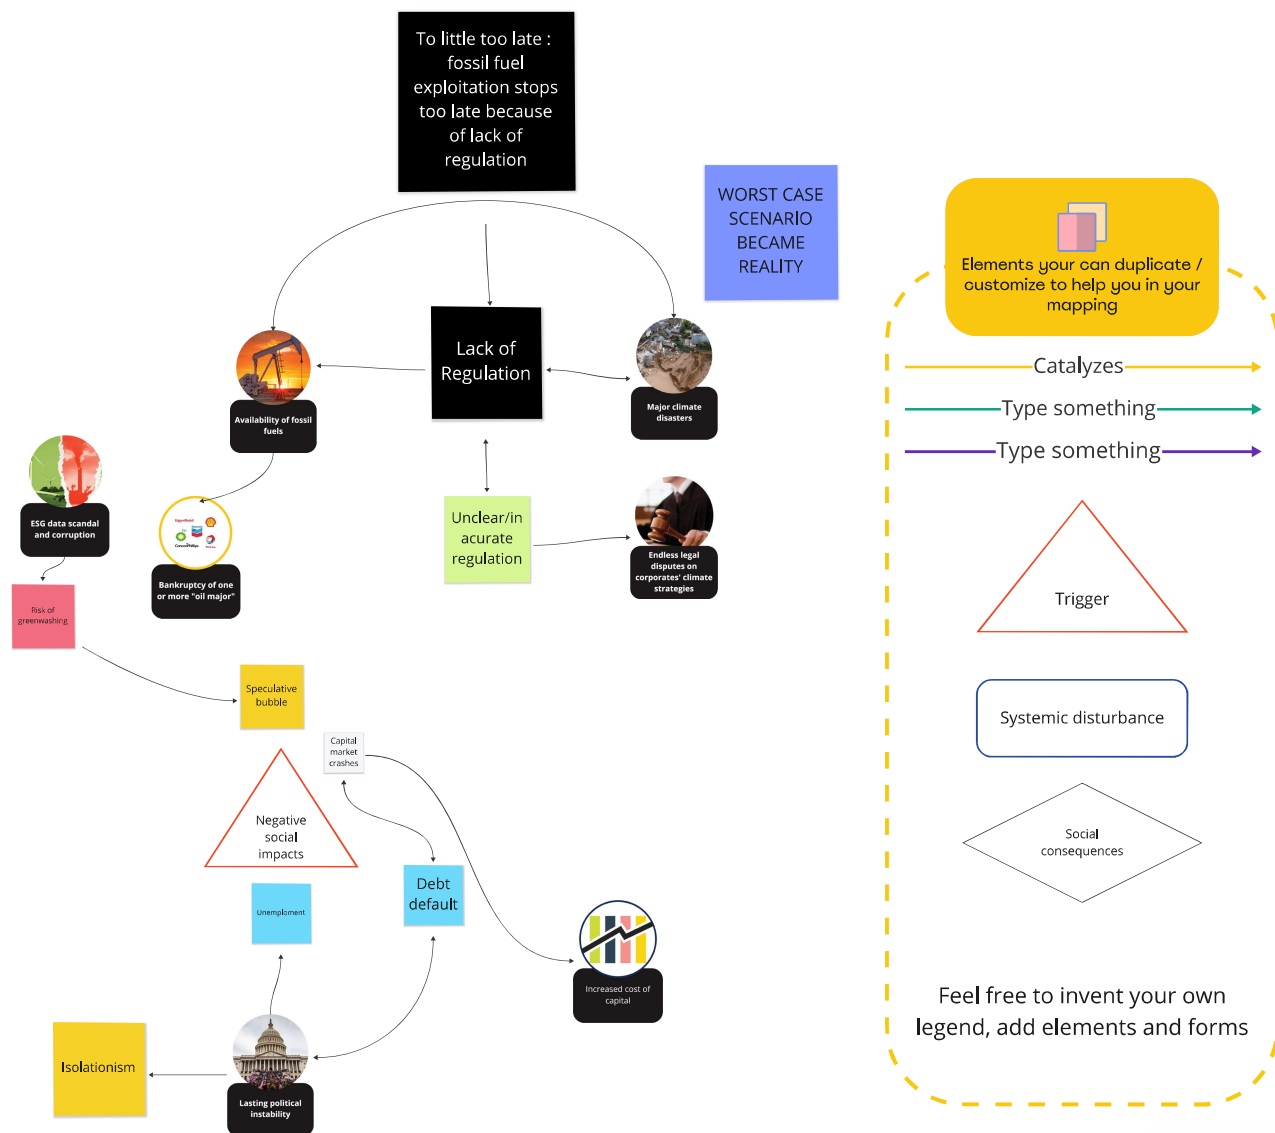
To little too late : fossil fuel exploitation stops too late because of lack of regulation

WORST CASE SCENARIO BECAME REALITY

Lack of Regulation

Availability of fossil fuels

Major climate disasters

ESG data scandal and corruption

Bankruptcy of one or more "oil major"

Unclear/in acurate regulation

Endless legal disputes on corporates' climate strategies

Risk of greenwashing

Speculative bubble

Capital market crashes

Negative social impacts

Debt default

Unemploment

Increased cost of capital

Isolationism

Lasting political instability

Elements your can duplicate / customize to help you in your mapping

Catalyzes

Type something

Type something

Trigger

Systemic disturbance

Social consequences

Feel free to invent your own legend, add elements and forms